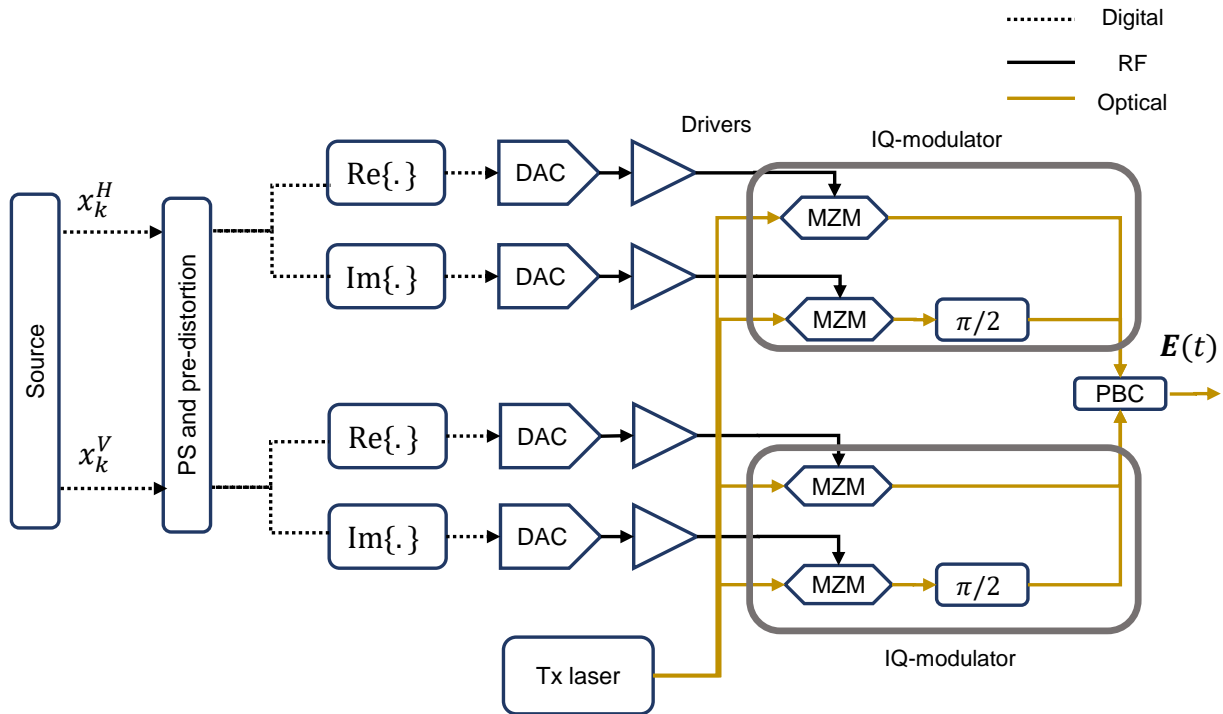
Digital
RF
Optical
Drivers
IQ-modulator
Source
$x_k^H$
$x_k^V$
PS and pre-distortion
$\mathrm{Re}\{.\}$
DAC
MZM
$\mathrm{Im}\{.\}$
DAC
MZM
$\pi/2$
$\boldsymbol{E}(t)$
PBC
$\mathrm{Re}\{.\}$
DAC
MZM
$\mathrm{Im}\{.\}$
DAC
MZM
$\pi/2$
IQ-modulator
Tx laser